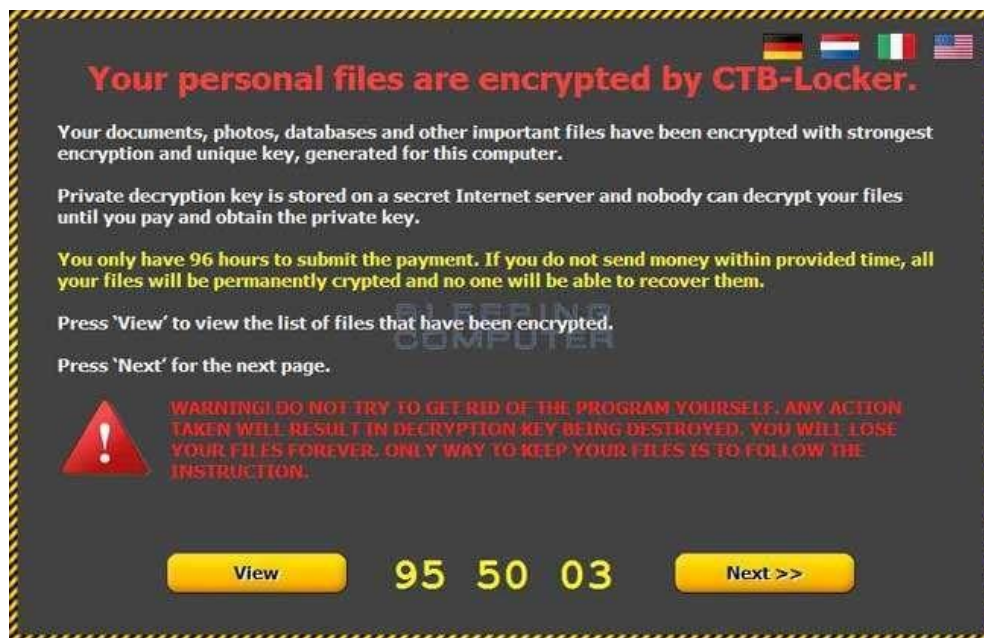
Your personal files are encrypted by CTB-Locker.

Your documents, photos, databases and other important files have been encrypted with strongest encryption and unique key, generated for this computer.

Private decryption key is stored on a secret Internet server and nobody can decrypt your files until you pay and obtain the private key.

You only have 96 hours to submit the payment. If you do not send money within provided time, all your files will be permanently crypted and no one will be able to recover them.

Press 'View' to view the list of files that have been encrypted.

BLEEPING COMPUTER

Press 'Next' for the next page.

WARNING! DO NOT TRY TO GET RID OF THE PROGRAM YOURSELF. ANY ACTION TAKEN WILL RESULT IN DECRYPTION KEY BEING DESTROYED. YOU WILL LOSE YOUR FILES FOREVER. ONLY WAY TO KEEP YOUR FILES IS TO FOLLOW THE INSTRUCTION.

View

95 50 03

Next >>